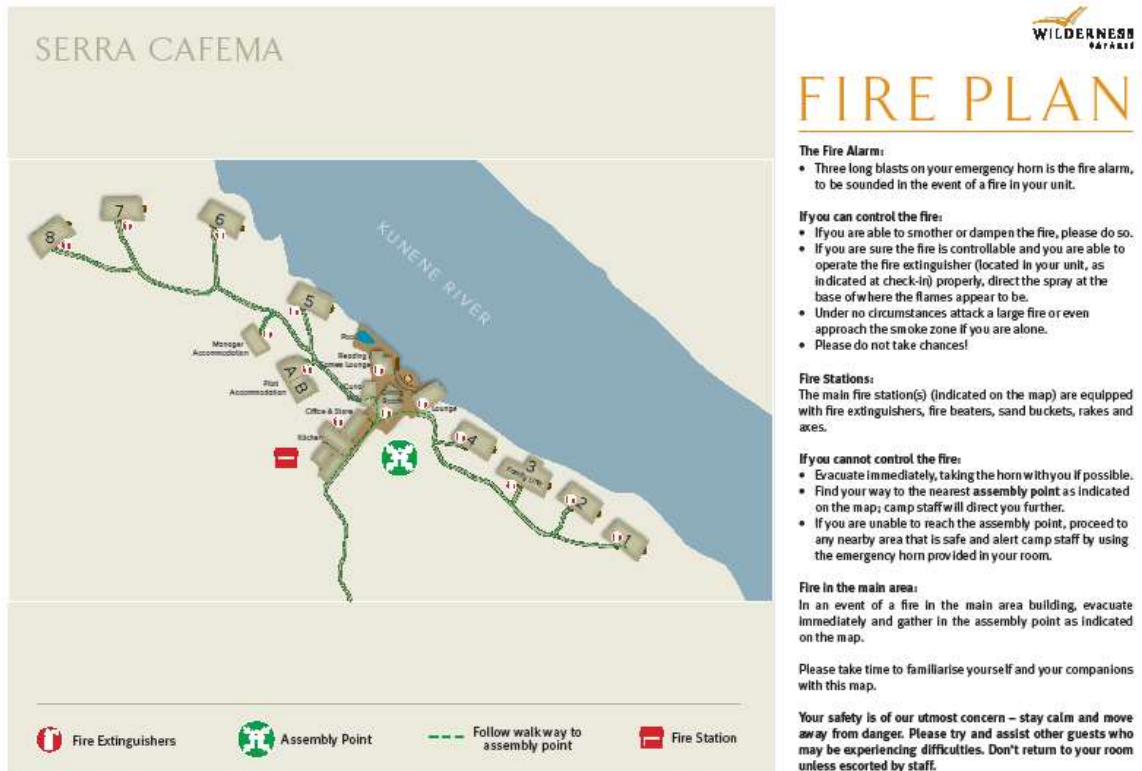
SERRA CAFEMA

KUNENE RIVER

8
7
6
5
4
3
2
1
A B

Manager Accommodation
Pilot Accommodation
Pool
Reading Games Lounge
Curio
Office & Store
Kitchen
Lounge
Family Unit

Fire Extinguishers
Assembly Point
Follow walk way to assembly point
Fire Station

WILDERNESS SAFARIS

FIRE PLAN

The Fire Alarm:
• Three long blasts on your emergency horn is the fire alarm, to be sounded in the event of a fire in your unit.

If you can control the fire:
• If you are able to smother or dampen the fire, please do so.
• If you are sure the fire is controllable and you are able to operate the fire extinguisher (located in your unit, as indicated at check-in) properly, direct the spray at the base of where the flames appear to be.
• Under no circumstances attack a large fire or even approach the smoke zone if you are alone.
• Please do not take chances!

Fire Stations:
The main fire station(s) (indicated on the map) are equipped with fire extinguishers, fire beaters, sand buckets, rakes and axes.

If you cannot control the fire:
• Evacuate immediately, taking the horn with you if possible.
• Find your way to the nearest assembly point as indicated on the map; camp staff will direct you further.
• If you are unable to reach the assembly point, proceed to any nearby area that is safe and alert camp staff by using the emergency horn provided in your room.

Fire in the main area:
In an event of a fire in the main area building, evacuate immediately and gather in the assembly point as indicated on the map.

Please take time to familiarise yourself and your companions with this map.

Your safety is of our utmost concern – stay calm and move away from danger. Please try and assist other guests who may be experiencing difficulties. Don't return to your room unless escorted by staff.